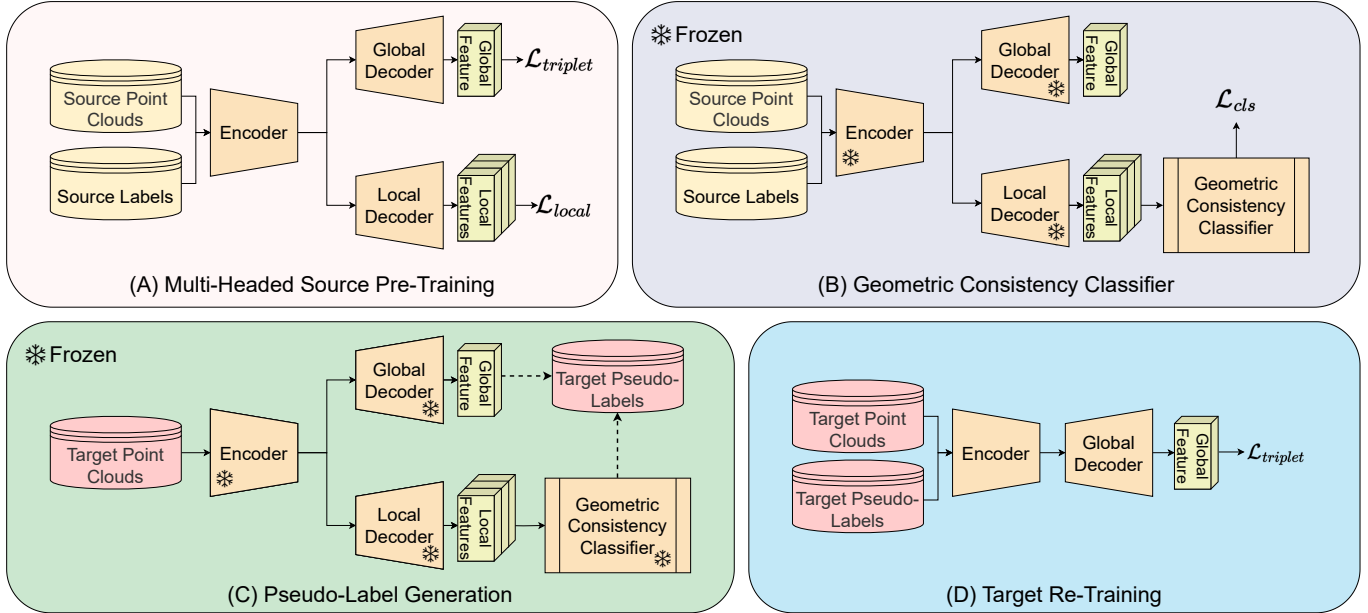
Source Point Clouds

Source Labels

Encoder

Global Decoder

Global Feature

$\mathcal{L}_{triplet}$

Local Decoder

Local Features

$\mathcal{L}_{local}$

(A) Multi-Headed Source Pre-Training

❄ Frozen

Source Point Clouds

Source Labels

Encoder ❄

Global Decoder ❄

Global Feature

Local Decoder ❄

Local Features

Geometric Consistency Classifier

$\mathcal{L}_{cls}$

(B) Geometric Consistency Classifier

❄ Frozen

Target Point Clouds

Encoder ❄

Global Decoder ❄

Global Feature

Target Pseudo-Labels

Local Decoder ❄

Local Features

Geometric Consistency Classifier ❄

(C) Pseudo-Label Generation

Target Point Clouds

Target Pseudo-Labels

Encoder

Global Decoder

Global Feature

$\mathcal{L}_{triplet}$

(D) Target Re-Training